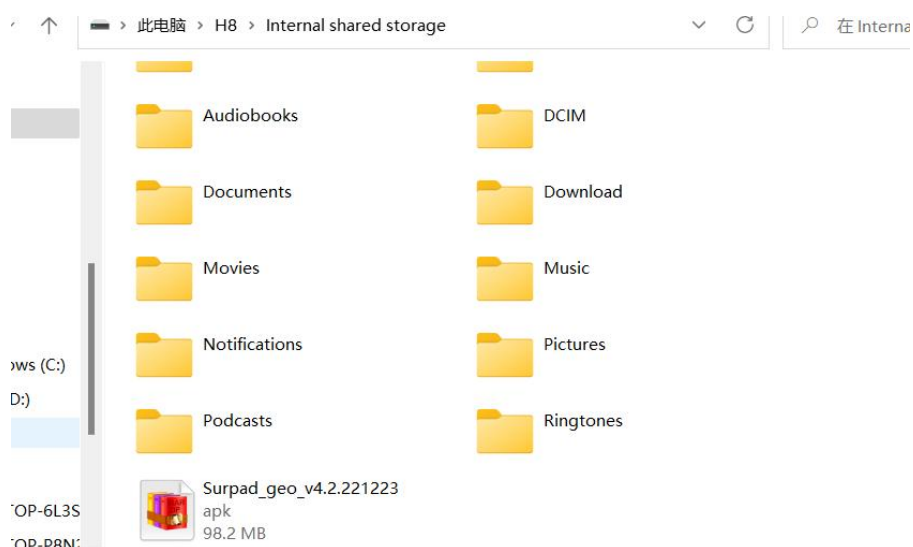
此电脑 > H8 > Internal shared storage

在 Interna

Audiobooks
DCIM
Documents
Download
Movies
Music
Notifications
Pictures
Podcasts
Ringtones
Surpad_geo_v4.2.221223
apk
98.2 MB

ows (C:)
D:)
TOP-6L3S
TOP-P8N